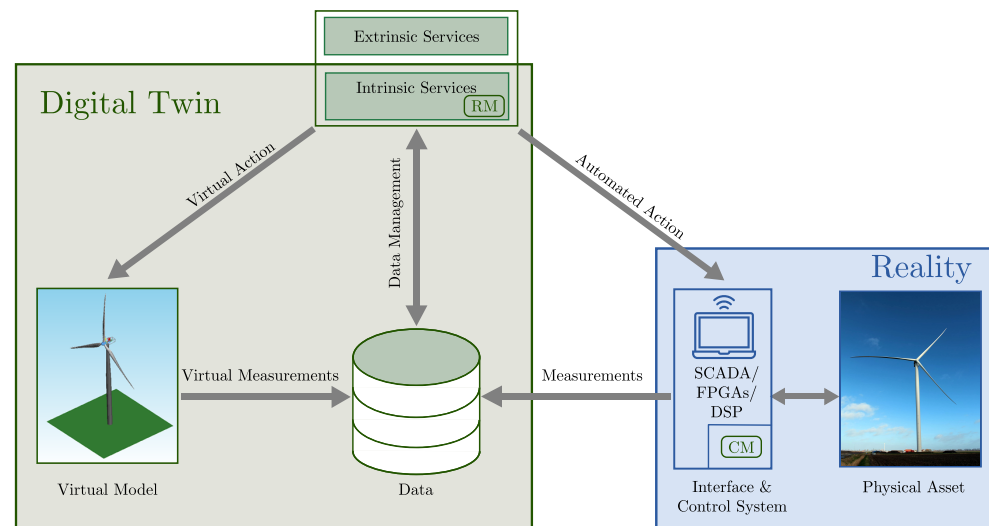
Extrinsic Services

Intrinsic Services

RM

Digital Twin

Virtual Action

Data Management

Automated Action

Reality

Virtual Measurements

Measurements

SCADA/ FPGAs/ DSP

CM

Virtual Model

Data

Interface & Control System

Physical Asset